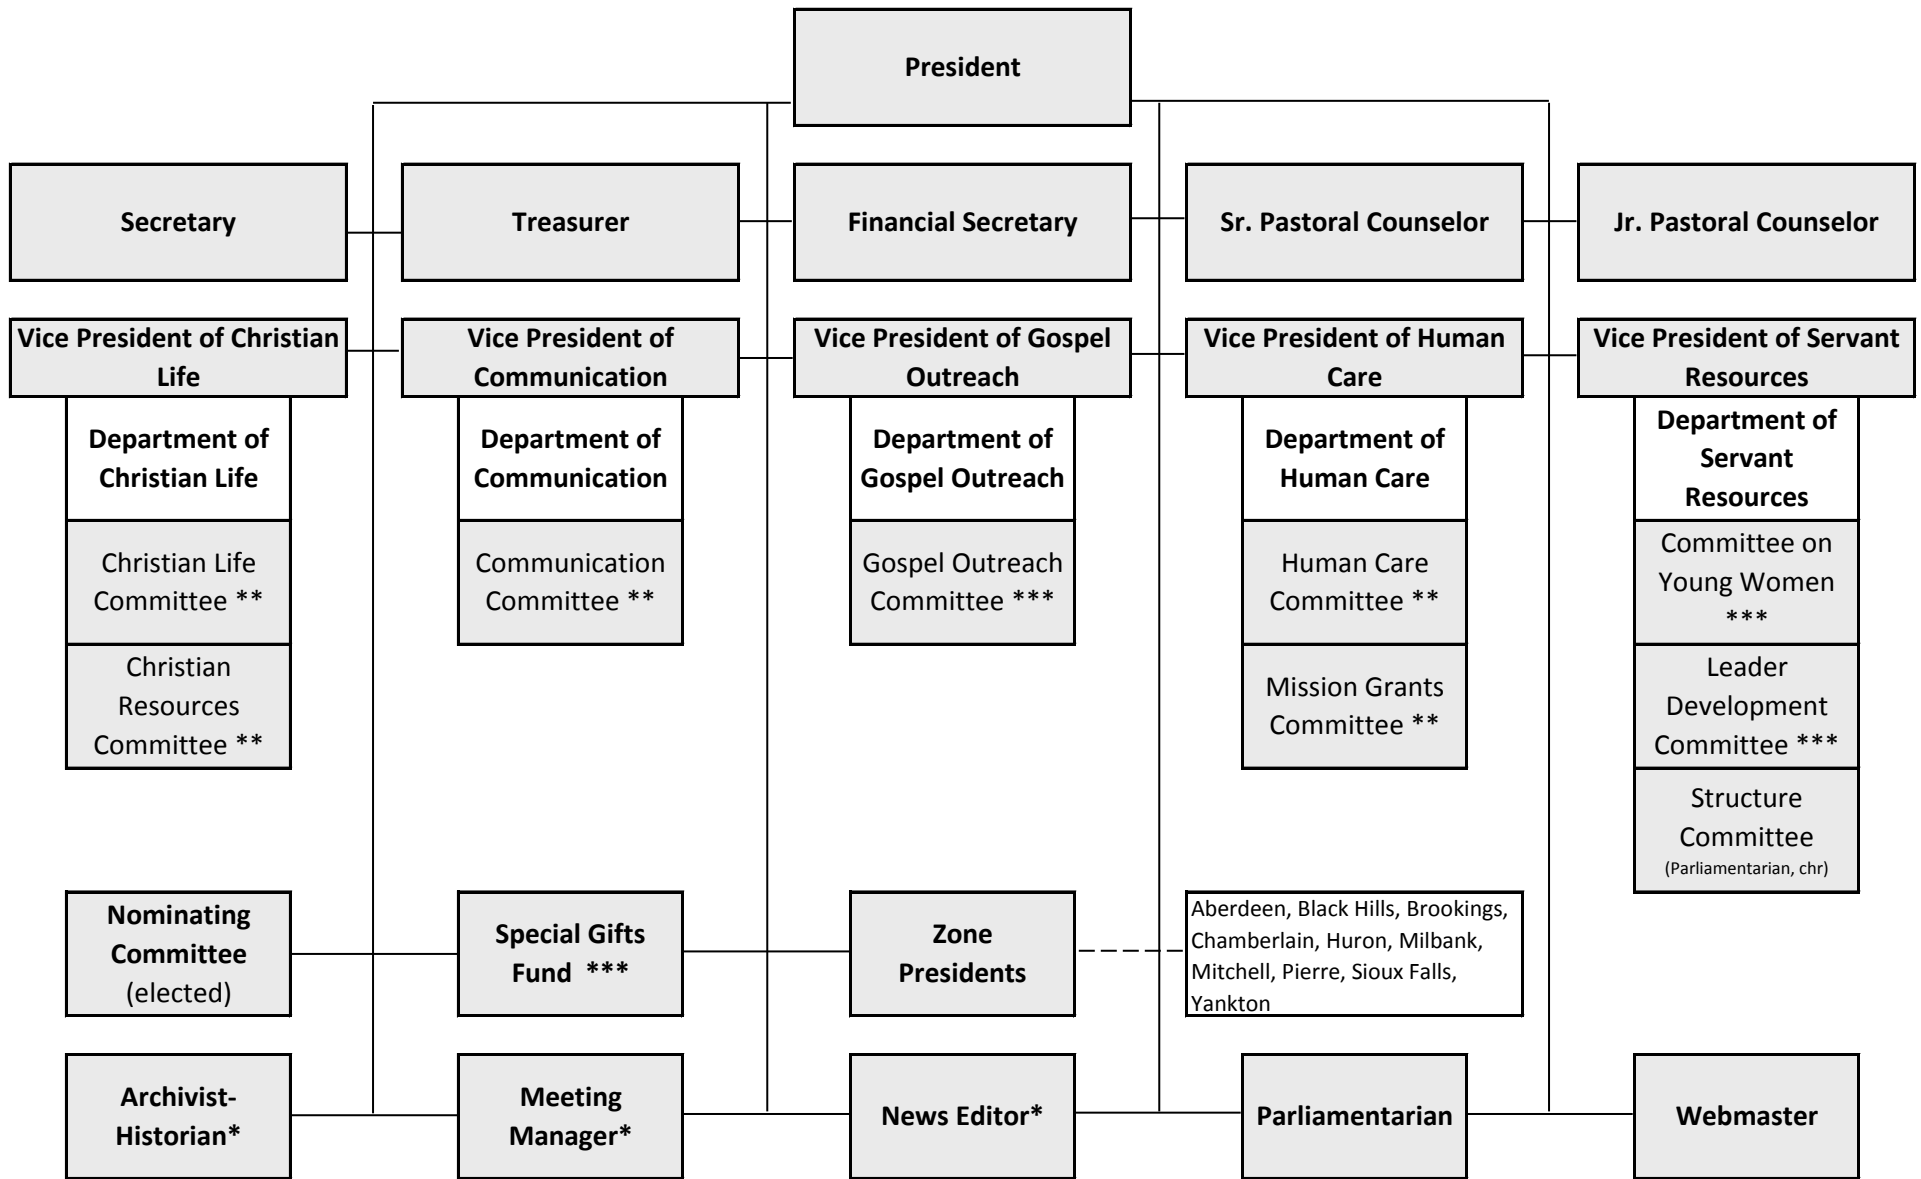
President

Secretary

Treasurer

Financial Secretary

Sr. Pastoral Counselor

Jr. Pastoral Counselor

Vice President of Christian Life

Vice President of Communication

Vice President of Gospel Outreach

Vice President of Human Care

Vice President of Servant Resources

Department of Christian Life

Christian Life Committee **

Christian Resources Committee **

Department of Communication

Communication Committee **

Department of Gospel Outreach

Gospel Outreach Committee ***

Department of Human Care

Human Care Committee **

Mission Grants Committee **

Department of Servant Resources

Committee on Young Women ***

Leader Development Committee ***

Structure Committee
(Parliamentarian, chr)

Nominating Committee (elected)

Special Gifts Fund ***

Zone Presidents

Aberdeen, Black Hills, Brookings, Chamberlain, Huron, Milbank, Mitchell, Pierre, Sioux Falls, Yankton

Archivist-Historian*

Meeting Manager*

News Editor*

Parliamentarian

Webmaster